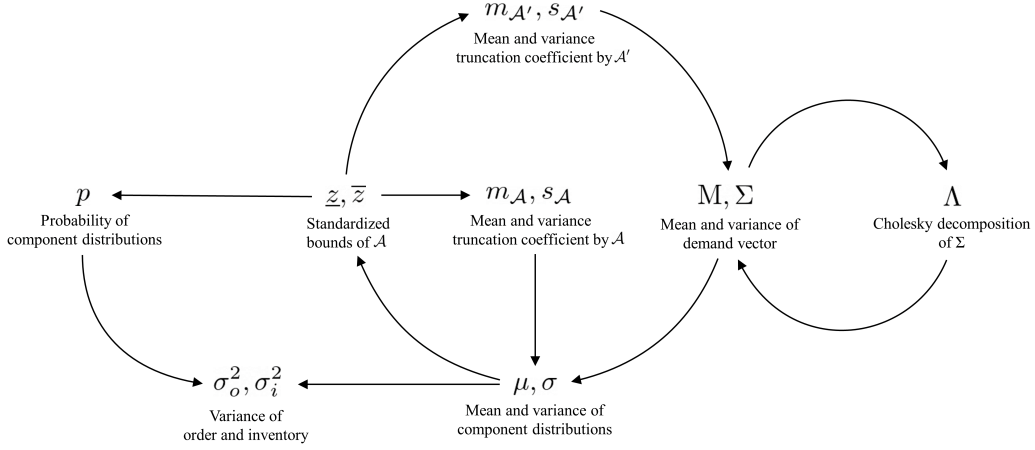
$m_{\mathcal{A}'}, s_{\mathcal{A}'}$
Mean and variance truncation coefficient by $\mathcal{A}'$

$p$
Probability of component distributions

$\underline{z}, \overline{z}$
Standardized bounds of $\mathcal{A}$

$m_{\mathcal{A}}, s_{\mathcal{A}}$
Mean and variance truncation coefficient by $\mathcal{A}$

$\mathrm{M}, \Sigma$
Mean and variance of demand vector

$\Lambda$
Cholesky decomposition of $\Sigma$

$\sigma_o^2, \sigma_i^2$
Variance of order and inventory

$\mu, \sigma$
Mean and variance of component distributions